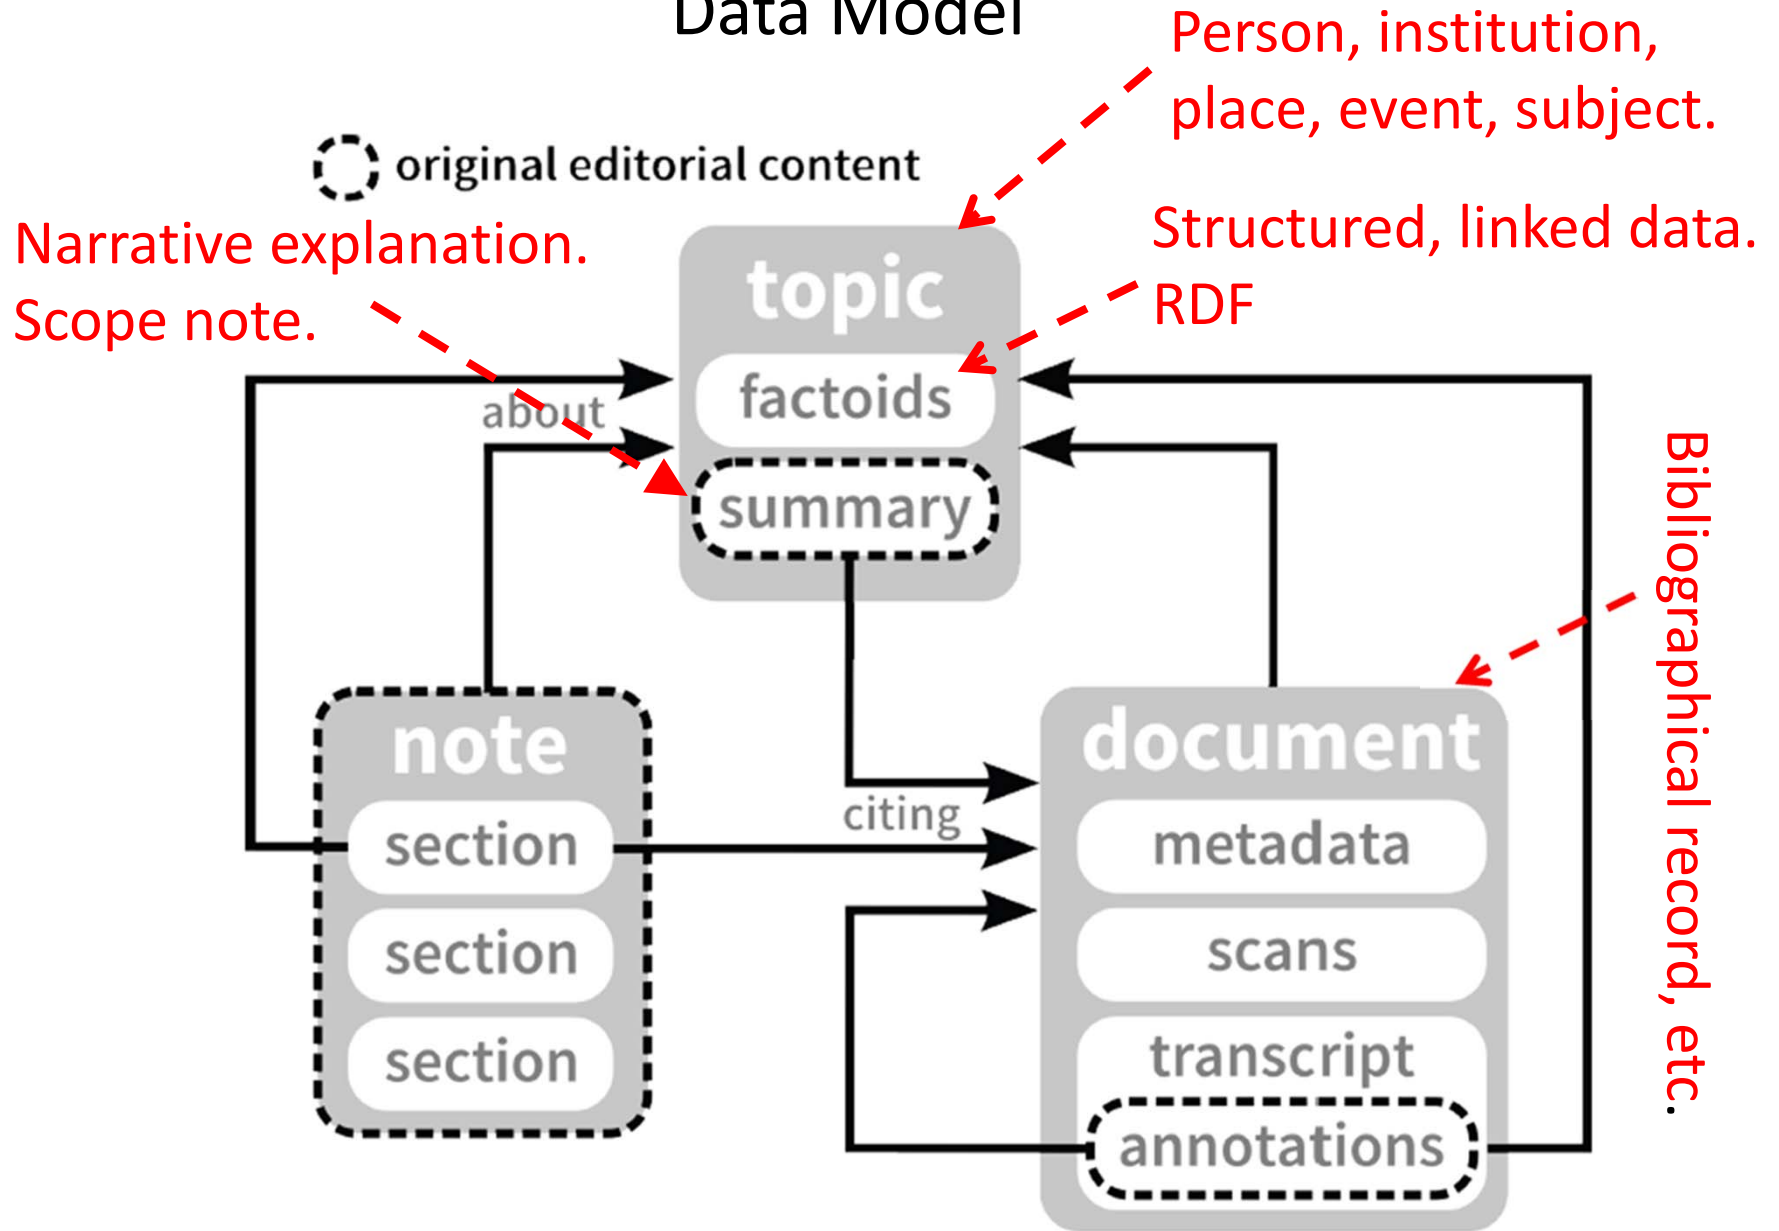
Data Model

Person, institution, place, event, subject.

original editorial content

Narrative explanation. Scope note.

Structured, linked data. RDF

topic

factoids

about

summary

Bibliographical record, etc.

note

document

section

citing

metadata

section

scans

section

transcript

annotations